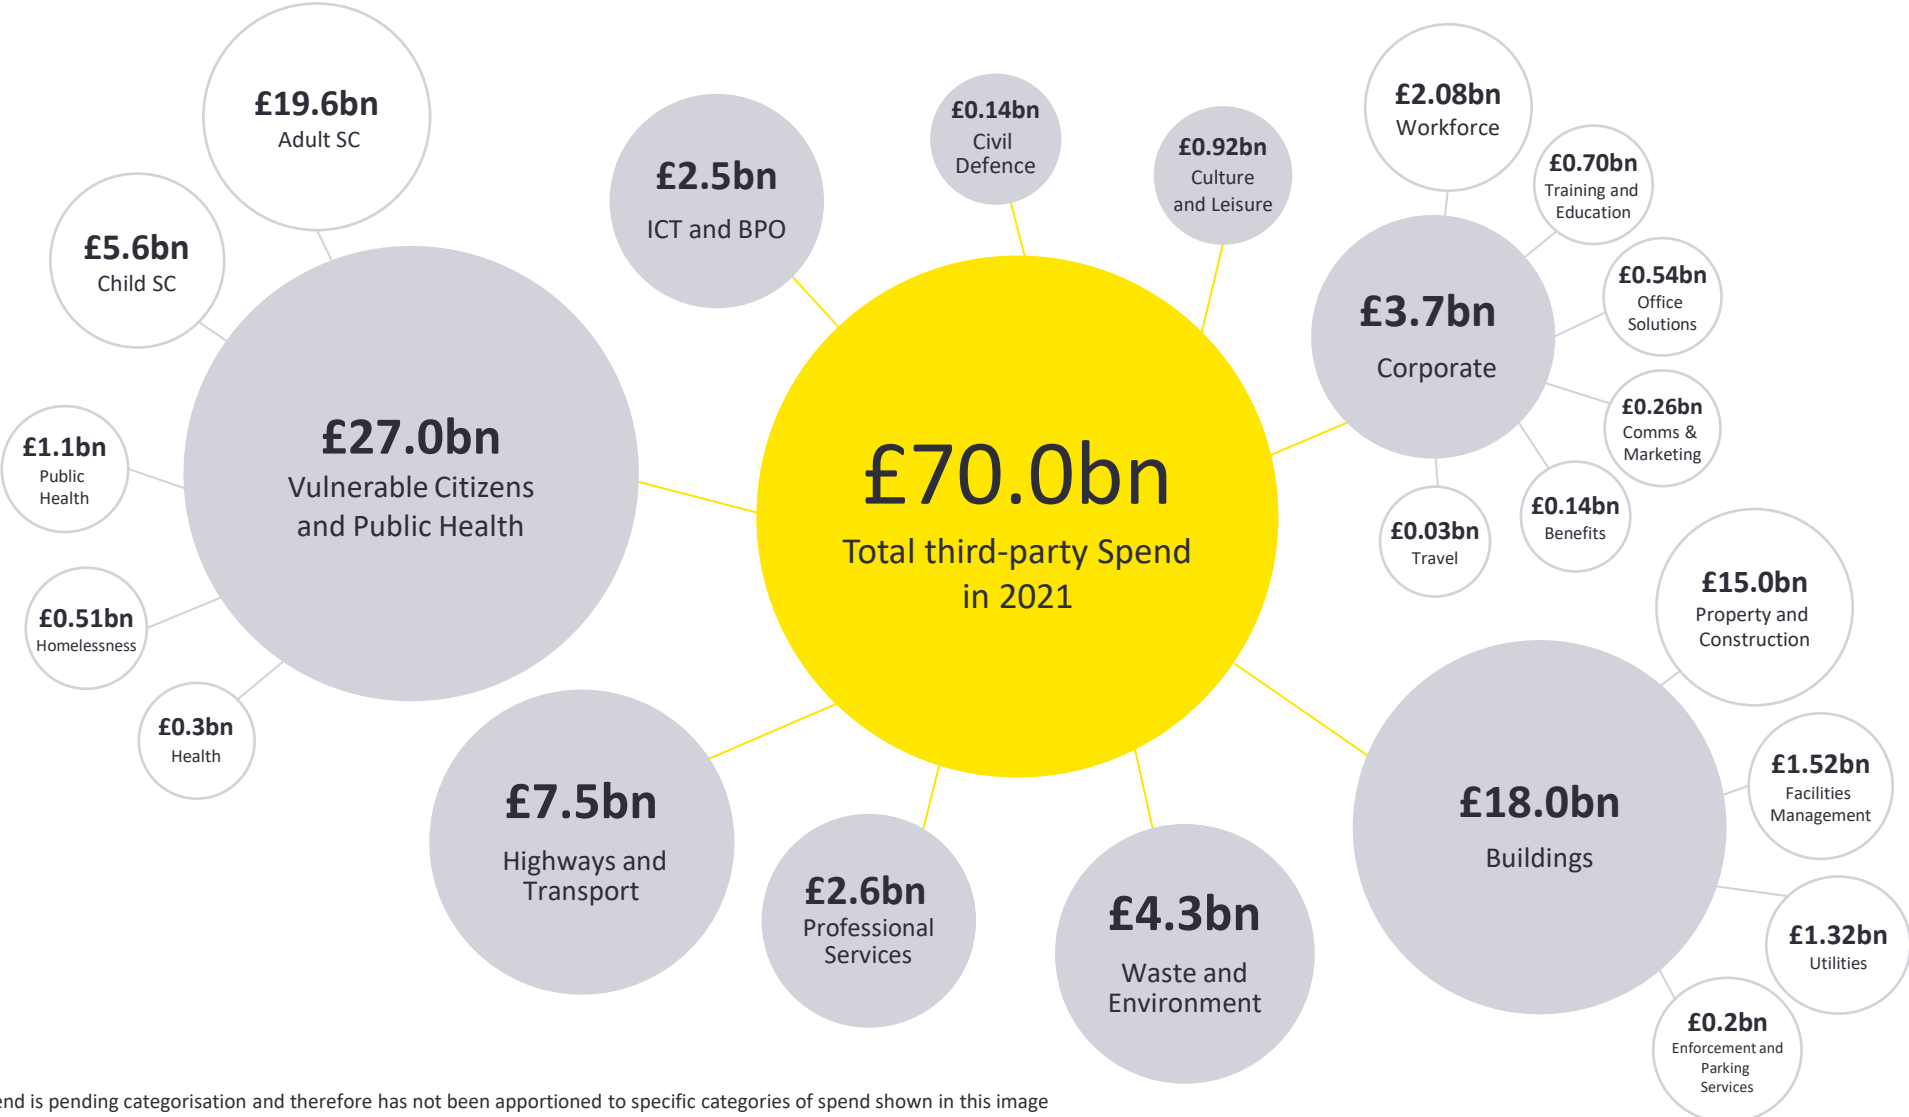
£70.0bn
Total third-party Spend in 2021

£27.0bn
Vulnerable Citizens and Public Health

£19.6bn
Adult SC

£5.6bn
Child SC

£1.1bn
Public Health

£0.51bn
Homelessness

£0.3bn
Health

£2.5bn
ICT and BPO

£0.14bn
Civil Defence

£0.92bn
Culture and Leisure

£3.7bn
Corporate

£2.08bn
Workforce

£0.70bn
Training and Education

£0.54bn
Office Solutions

£0.26bn
Comms & Marketing

£0.14bn
Benefits

£0.03bn
Travel

£18.0bn
Buildings

£15.0bn
Property and Construction

£1.52bn
Facilities Management

£1.32bn
Utilities

£0.2bn
Enforcement and Parking Services

£7.5bn
Highways and Transport

£2.6bn
Professional Services

£4.3bn
Waste and Environment

end is pending categorisation and therefore has not been apportioned to specific categories of spend shown in this image